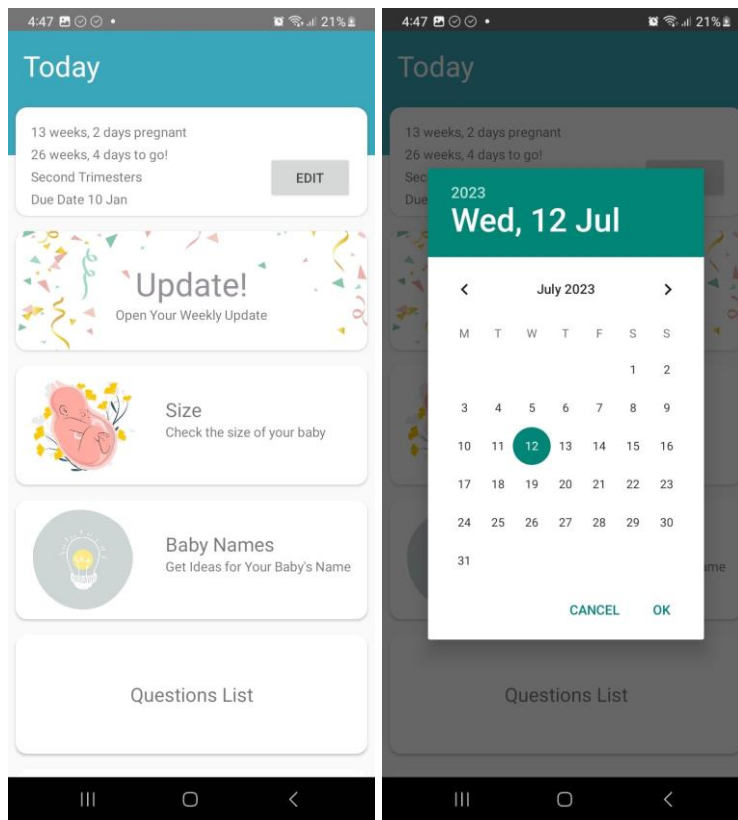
4:47 21%

Today

13 weeks, 2 days pregnant
26 weeks, 4 days to go!
Second Trimesters
Due Date 10 Jan

EDIT

Update!
Open Your Weekly Update

Size
Check the size of your baby

Baby Names
Get Ideas for Your Baby's Name

Questions List

4:47 21%

Today

13 weeks, 2 days pregnant
26 weeks, 4 days to go!
Sec
Due

2023
Wed, 12 Jul

July 2023

| M | T | W | T | F | S | S |
|---|---|---|---|---|---|---|
| | | | | | 1 | 2 |
| 3 | 4 | 5 | 6 | 7 | 8 | 9 |
| 10 | 11 | 12 | 13 | 14 | 15 | 16 |
| 17 | 18 | 19 | 20 | 21 | 22 | 23 |
| 24 | 25 | 26 | 27 | 28 | 29 | 30 |
| 31 | | | | | | |

CANCEL OK

ame

Questions List